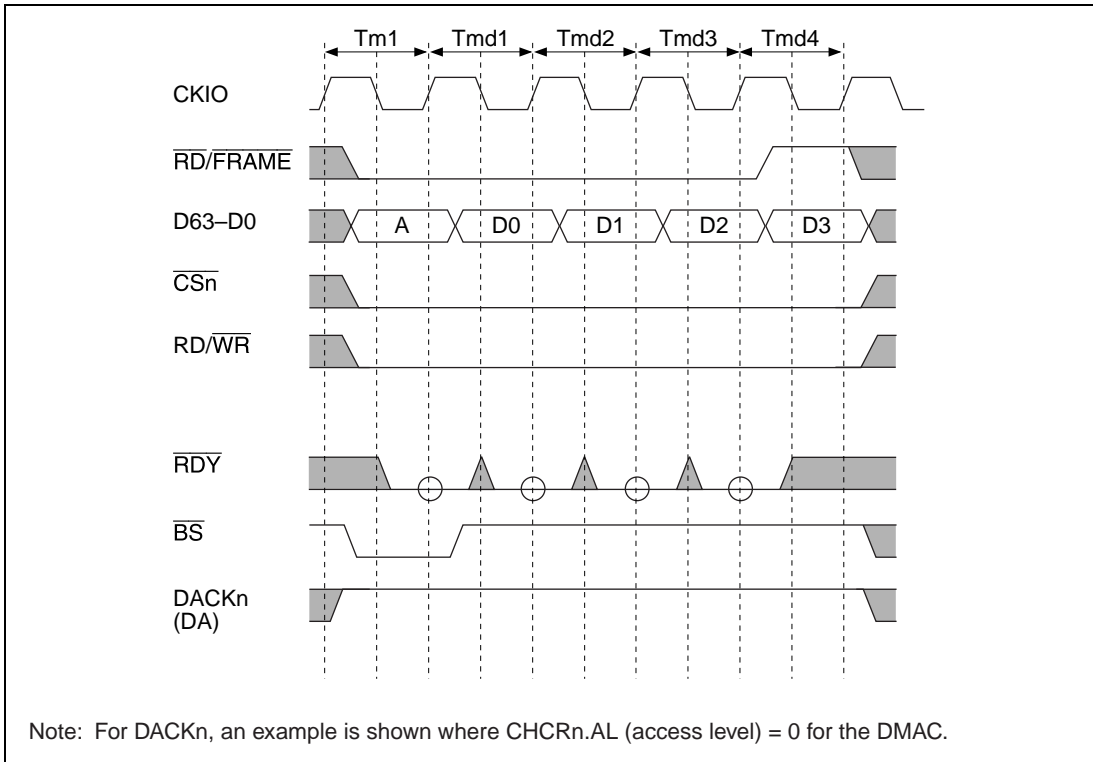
Tm1 Tmd1 Tmd2 Tmd3 Tmd4

CKIO

$\overline{RD}/\overline{FRAME}$

D63–D0

A D0 D1 D2 D3

$\overline{CSn}$

$RD/\overline{WR}$

$\overline{RDY}$

$\overline{BS}$

DACKn (DA)

Note: For DACKn, an example is shown where CHCRn.AL (access level) = 0 for the DMAC.